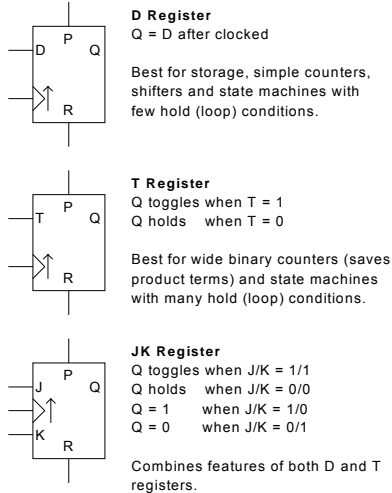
D P Q R

**D Register**
Q = D after clocked

Best for storage, simple counters, shifters and state machines with few hold (loop) conditions.

T P Q R

**T Register**
Q toggles when T = 1
Q holds when T = 0

Best for wide binary counters (saves product terms) and state machines with many hold (loop) conditions.

J P Q K R

**JK Register**
Q toggles when J/K = 1/1
Q holds when J/K = 0/0
Q = 1 when J/K = 1/0
Q = 0 when J/K = 0/1

Combines features of both D and T registers.